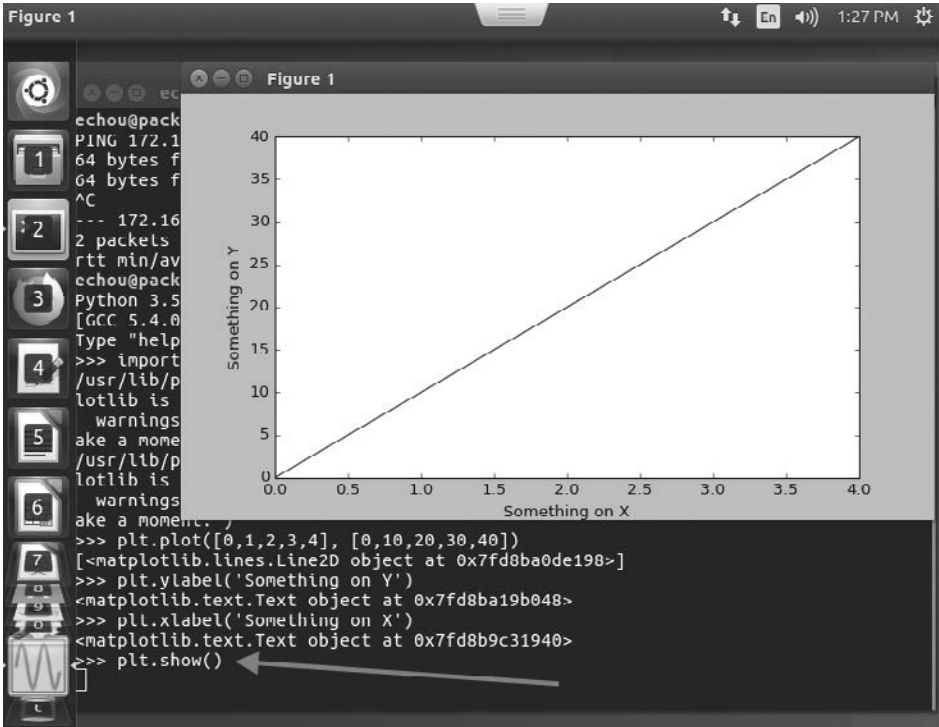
Figure 1

En 1:27 PM

ec

Figure 1

echou@pack
PING 172.1
64 bytes f
64 bytes f
^C
--- 172.16
2 packets
rtt min/av
echou@pack
Python 3.5
[GCC 5.4.0
Type "help
>>> import
/usr/lib/p
lotlib is
  warnings
ake a mome
/usr/lib/p
lotlib is
  warnings
ake a moment.')
>>> plt.plot([0,1,2,3,4], [0,10,20,30,40])
[<matplotlib.lines.Line2D object at 0x7fd8ba0de198>]
>>> plt.ylabel('Something on Y')
<matplotlib.text.Text object at 0x7fd8ba19b048>
>>> plt.xlabel('Something on X')
<matplotlib.text.Text object at 0x7fd8b9c31940>
>>> plt.show()

Something on Y
Something on X

0, 5, 10, 15, 20, 25, 30, 35, 40
0.0, 0.5, 1.0, 1.5, 2.0, 2.5, 3.0, 3.5, 4.0

1
2
3
4
5
6
7